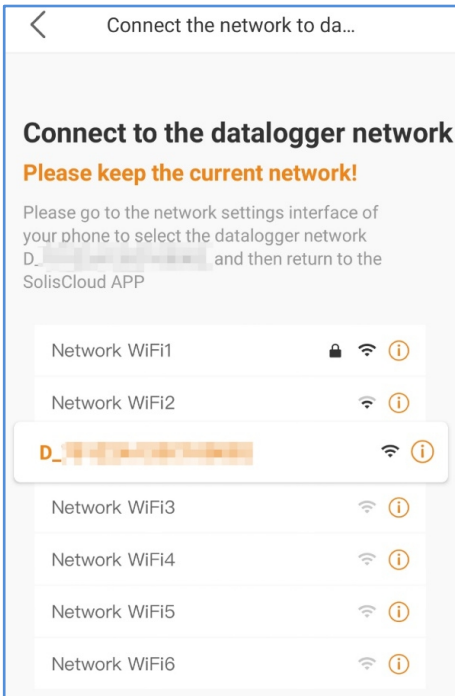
Connect the network to da...

Connect to the datalogger network

Please keep the current network!

Please go to the network settings interface of your phone to select the datalogger network D_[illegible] and then return to the SolisCloud APP

Network WiFi1

Network WiFi2

D_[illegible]

Network WiFi3

Network WiFi4

Network WiFi5

Network WiFi6